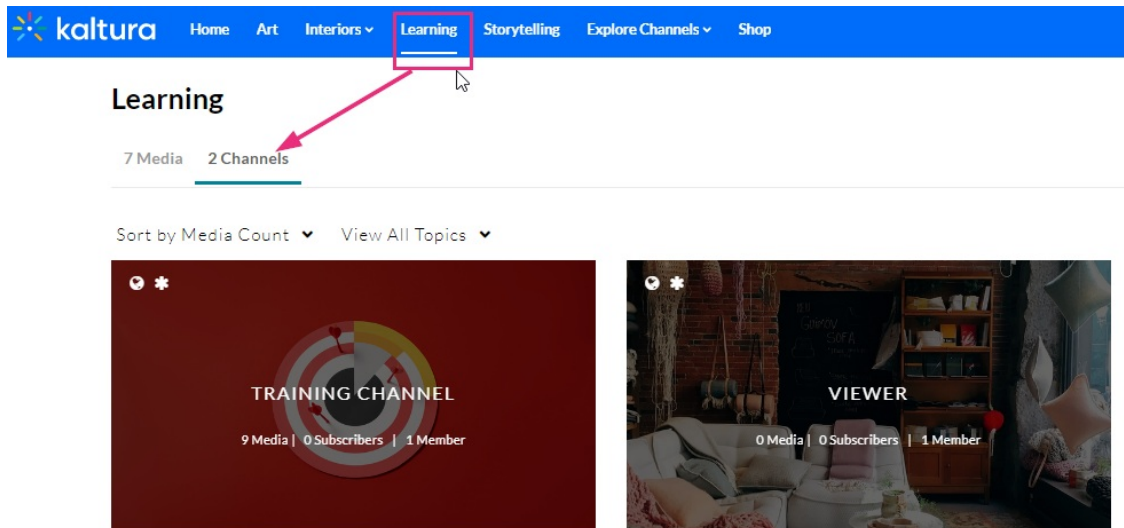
kaltura Home Art Interiors Learning Storytelling Explore Channels Shop

Learning

7 Media 2 Channels

Sort by Media Count View All Topics

TRAINING CHANNEL

9 Media | 0 Subscribers | 1 Member

VIEWER

0 Media | 0 Subscribers | 1 Member